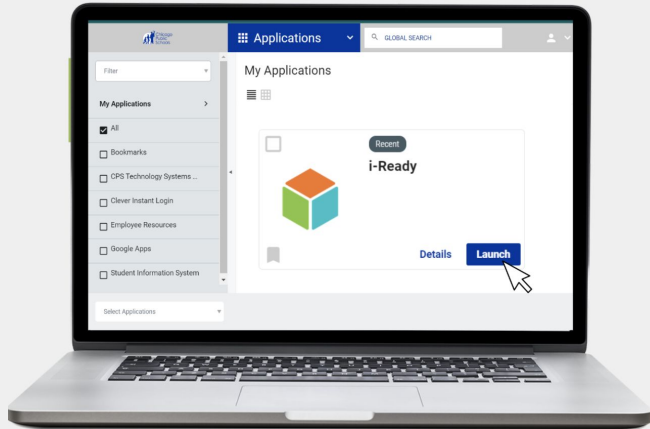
Chicago Public Schools

Applications

GLOBAL SEARCH

Filter

My Applications

All

Bookmarks

CPS Technology Systems ...

Clever Instant Login

Employee Resources

Google Apps

Student Information System

Select Applications

My Applications

Recent

i-Ready

Details

Launch